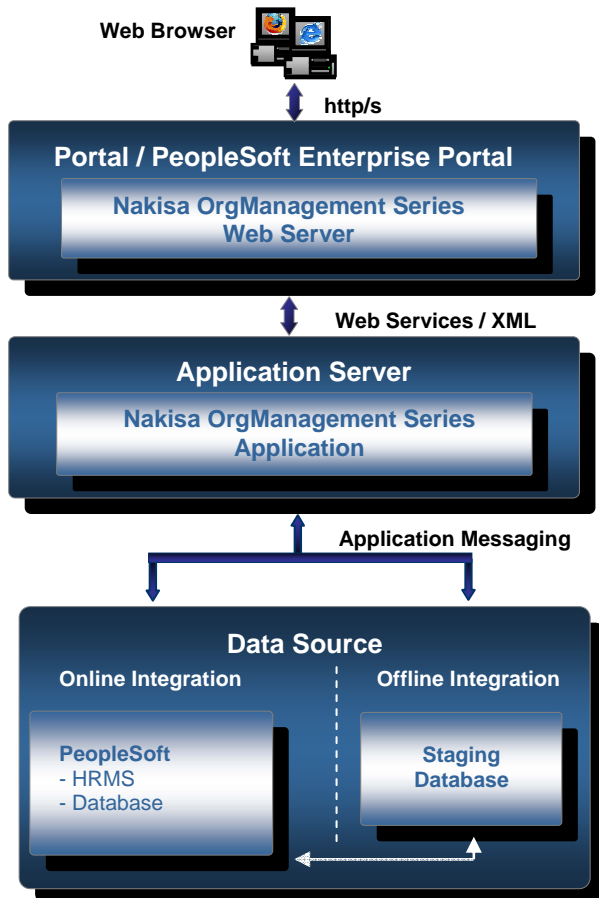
Web Browser

http/s

Portal / PeopleSoft Enterprise Portal

Nakisa OrgManagement Series Web Server

Web Services / XML

Application Server

Nakisa OrgManagement Series Application

Application Messaging

Data Source

Online Integration

Offline Integration

PeopleSoft
- HRMS
- Database

Staging Database